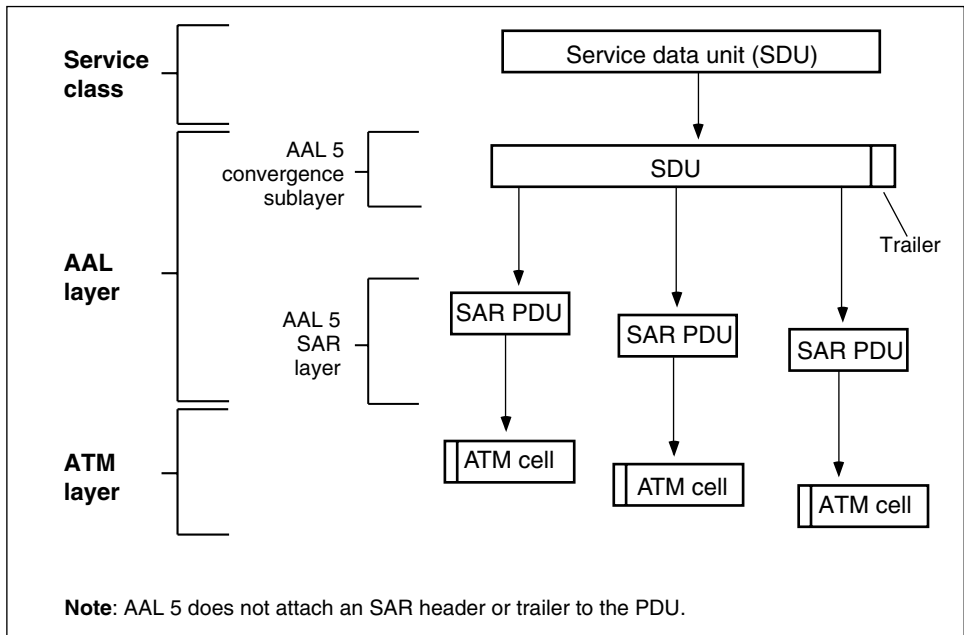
Service class

Service data unit (SDU)

AAL 5 convergence sublayer

SDU

Trailer

AAL layer

AAL 5 SAR layer

SAR PDU

SAR PDU

SAR PDU

ATM layer

ATM cell

ATM cell

ATM cell

**Note**: AAL 5 does not attach an SAR header or trailer to the PDU.